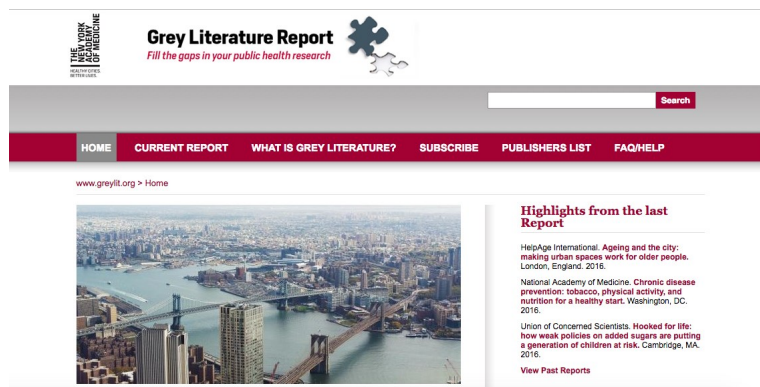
THE NEW YORK ACADEMY OF MEDICINE
HEALTHY CITIES BETTER LIVES

Grey Literature Report
Fill the gaps in your public health research

Search

HOME
CURRENT REPORT
WHAT IS GREY LITERATURE?
SUBSCRIBE
PUBLISHERS LIST
FAQ/HELP

www.greylit.org > Home

Highlights from the last Report

HelpAge International. Ageing and the city: making urban spaces work for older people. London, England. 2016.

National Academy of Medicine. Chronic disease prevention: tobacco, physical activity, and nutrition for a healthy start. Washington, DC. 2016.

Union of Concerned Scientists. Hooked for life: how weak policies on added sugars are putting a generation of children at risk. Cambridge, MA. 2016.

View Past Reports